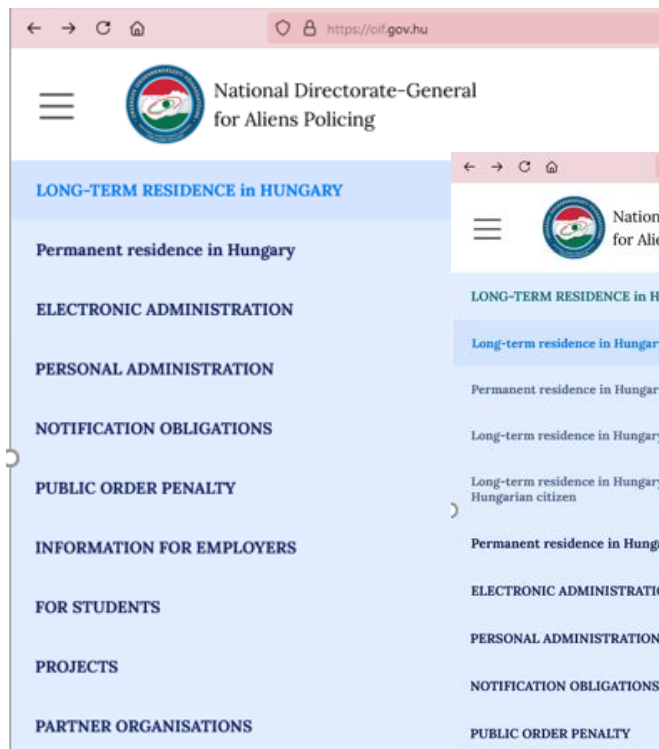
https://oif.gov.hu

National Directorate-General for Aliens Policing

LONG-TERM RESIDENCE in HUNGARY

Permanent residence in Hungary

ELECTRONIC ADMINISTRATION

PERSONAL ADMINISTRATION

NOTIFICATION OBLIGATIONS

PUBLIC ORDER PENALTY

INFORMATION FOR EMPLOYERS

FOR STUDENTS

PROJECTS

PARTNER ORGANISATIONS

Nation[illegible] for Ali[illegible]

LONG-TERM RESIDENCE in H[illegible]

Long-term residence in Hungar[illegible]

Permanent residence in Hungar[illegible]

Long-term residence in Hungary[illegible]

Long-term residence in Hungary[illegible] Hungarian citizen

Permanent residence in Hung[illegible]

ELECTRONIC ADMINISTRATI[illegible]

PERSONAL ADMINISTRATION

NOTIFICATION OBLIGATIONS

PUBLIC ORDER PENALTY